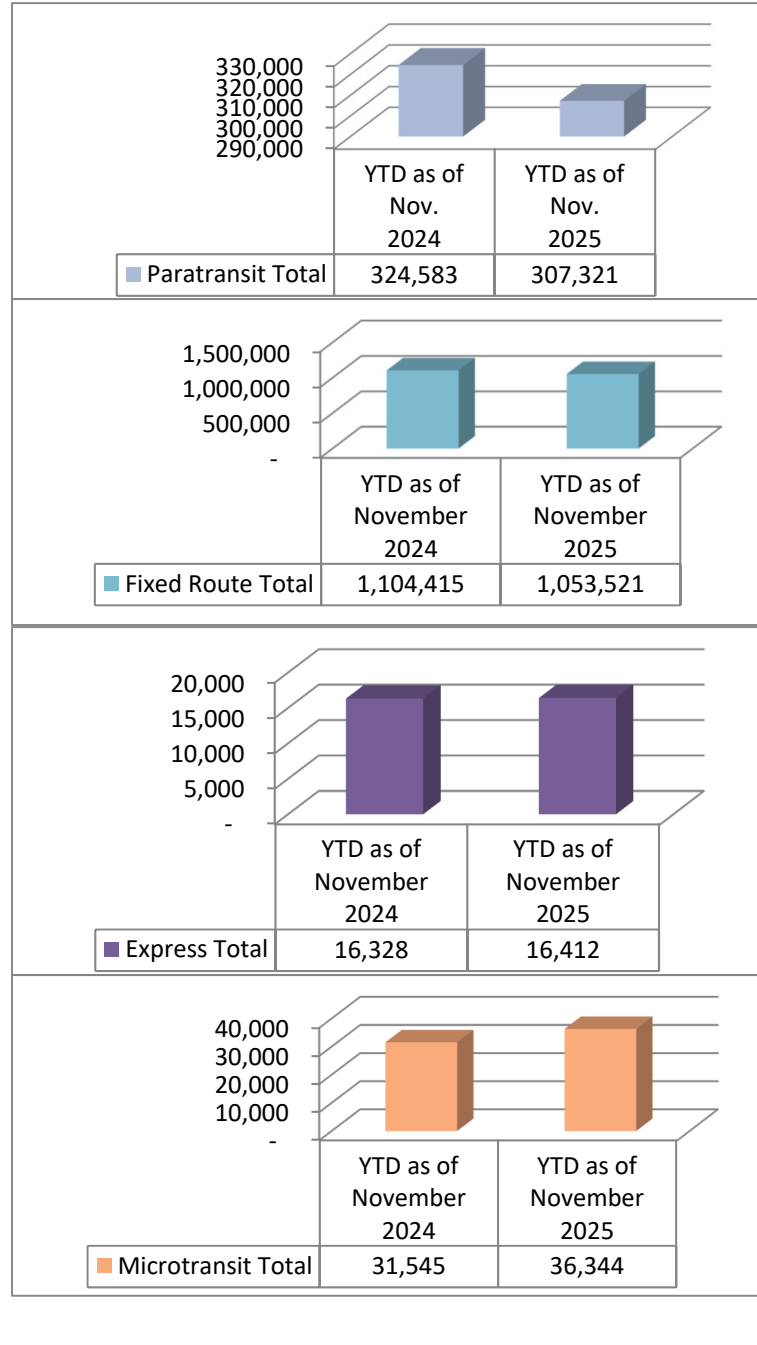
330,000
320,000
310,000
300,000
290,000

| | YTD as of Nov. 2024 | YTD as of Nov. 2025 |
|---|---|---|
| Paratransit Total | 324,583 | 307,321 |

1,500,000
1,000,000
500,000
-

| | YTD as of November 2024 | YTD as of November 2025 |
|---|---|---|
| Fixed Route Total | 1,104,415 | 1,053,521 |

20,000
15,000
10,000
5,000
-

| | YTD as of November 2024 | YTD as of November 2025 |
|---|---|---|
| Express Total | 16,328 | 16,412 |

40,000
30,000
20,000
10,000
-

| | YTD as of November 2024 | YTD as of November 2025 |
|---|---|---|
| Microtransit Total | 31,545 | 36,344 |